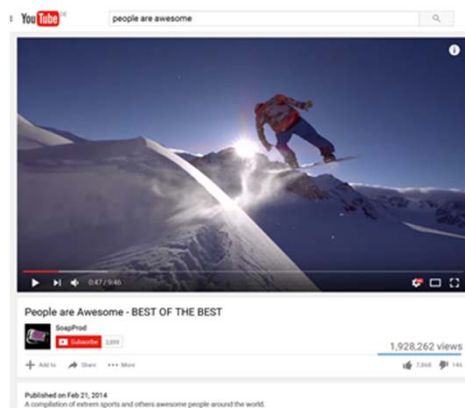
YouTube

people are awesome

0:47 / 9:46

People are Awesome - BEST OF THE BEST

SoapProd

Subscribe 3,899

1,928,262 views

Add to Share More

7,868 14k

Published on Feb 21, 2014

A compilation of extrem sports and others awesome people around the world.